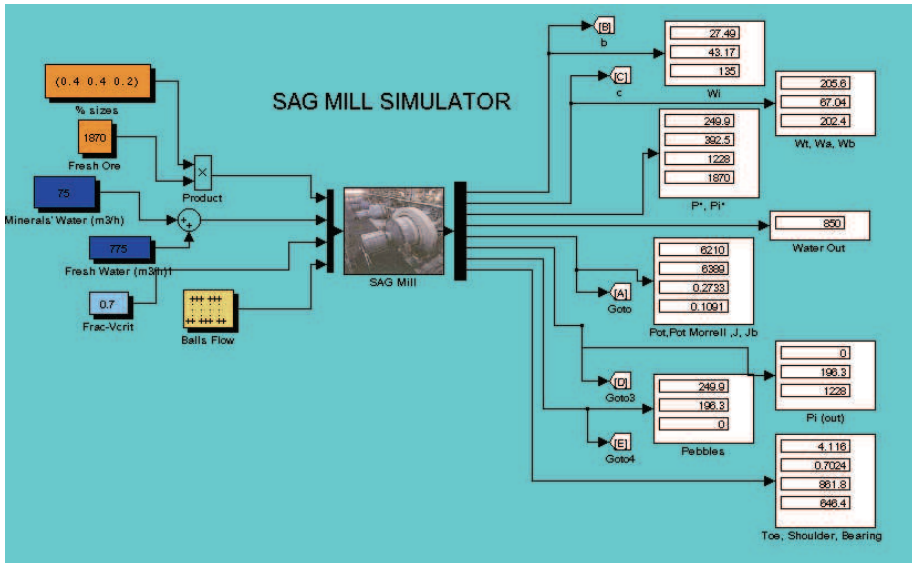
SAG MILL SIMULATOR

(0.4 0.4 0.2)
% sizes

1870
Fresh Ore

×
Product

75
Minerals' Water (m3/h)

+
+

775
Fresh Water (m3/h)1

0.7
Frac-Vcrit

Balls Flow

SAG Mill

[B]
b

27.49
43.17
135
Wi

[C]
c

205.6
67.04
202.4
Wt, Wa, Wb

249.9
392.5
1228
1870
P*, Pi*

850
Water Out

6210
6389
0.2733
0.1091
Pot,Pot Morrell ,J, Jb

[A]
Goto

0
196.3
1228
Pi (out)

[D]
Goto3

249.9
196.3
0
Pebbles

[E]
Goto4

4.116
0.7024
861.8
846.4
Toe, Shoulder, Bearing